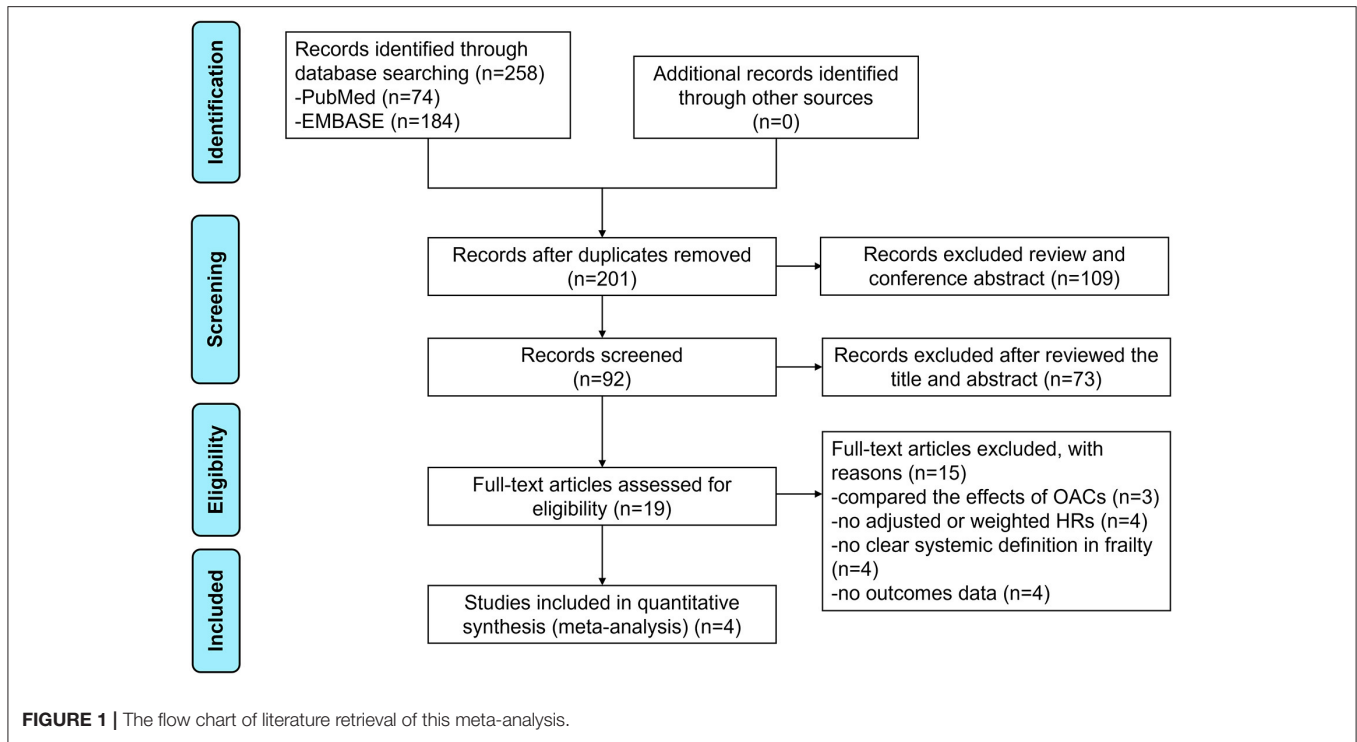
Identification

Records identified through database searching (n=258)
-PubMed (n=74)
-EMBASE (n=184)

Additional records identified through other sources (n=0)

Screening

Records after duplicates removed (n=201)

Records excluded review and conference abstract (n=109)

Records screened (n=92)

Records excluded after reviewed the title and abstract (n=73)

Eligibility

Full-text articles assessed for eligibility (n=19)

Full-text articles excluded, with reasons (n=15)
-compared the effects of OACs (n=3)
-no adjusted or weighted HRs (n=4)
-no clear systemic definition in frailty (n=4)
-no outcomes data (n=4)

Included

Studies included in quantitative synthesis (meta-analysis) (n=4)

FIGURE 1 | The flow chart of literature retrieval of this meta-analysis.